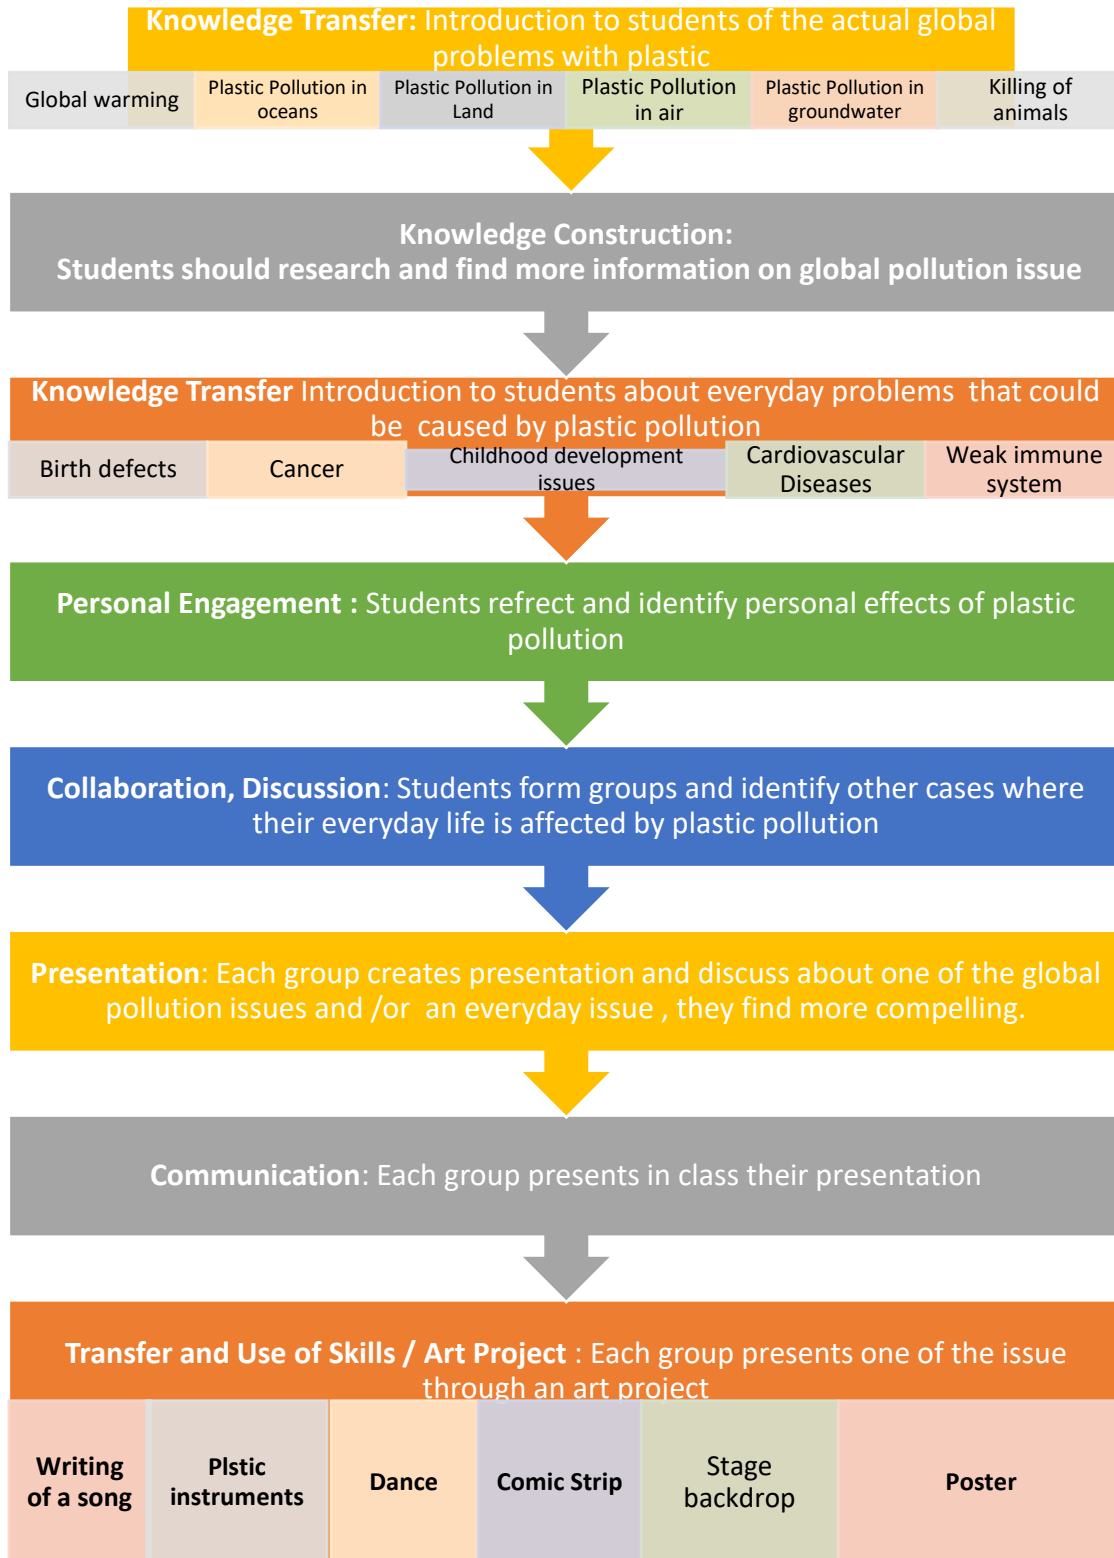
Knowledge Transfer: Introduction to students of the actual global problems with plastic

Global warming

Plastic Pollution in oceans

Plastic Pollution in Land

Plastic Pollution in air

Plastic Pollution in groundwater

Killing of animals

Knowledge Construction:
Students should research and find more information on global pollution issue

Knowledge Transfer Introduction to students about everyday problems that could be caused by plastic pollution

Birth defects

Cancer

Childhood development issues

Cardiovascular Diseases

Weak immune system

Personal Engagement : Students refrect and identify personal effects of plastic pollution

Collaboration, Discussion: Students form groups and identify other cases where their everyday life is affected by plastic pollution

Presentation: Each group creates presentation and discuss about one of the global pollution issues and /or an everyday issue , they find more compelling.

Communication: Each group presents in class their presentation

Transfer and Use of Skills / Art Project : Each group presents one of the issue through an art project

Writing of a song

Plstic instruments

Dance

Comic Strip

Stage backdrop

Poster